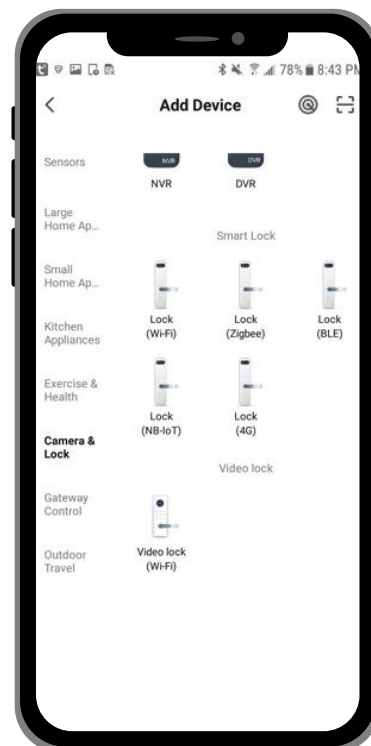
78% 8:43 PM

Add Device

Sensors

Large Home Ap...

Small Home Ap...

Kitchen Appliances

Exercise & Health

Camera & Lock

Gateway Control

Outdoor Travel

NVR

NVR

DVR

DVR

Smart Lock

Lock (Wi-Fi)

Lock (Zigbee)

Lock (BLE)

Lock (NB-IoT)

Lock (4G)

Video lock

Video lock (Wi-Fi)